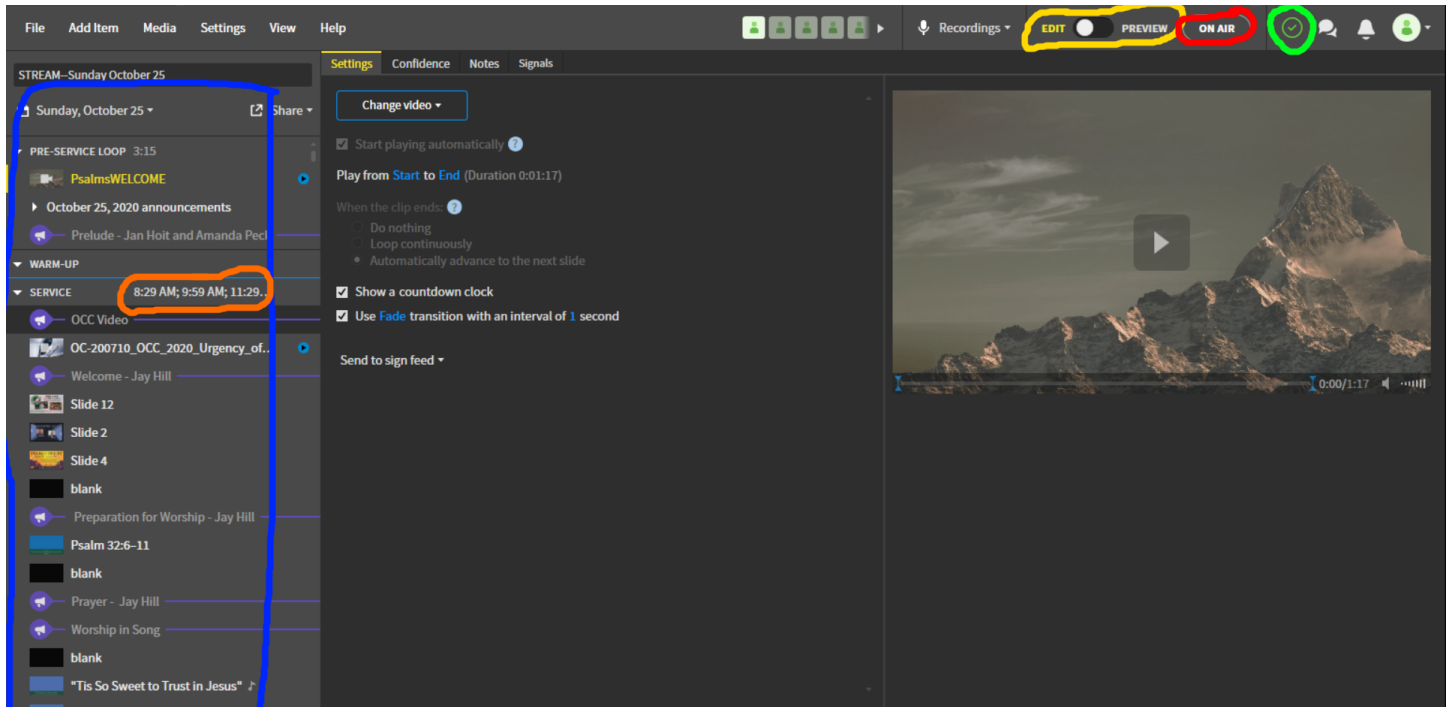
File Add Item Media Settings View Help

Recordings

EDIT PREVIEW ON AIR

STREAM–Sunday October 25

Sunday, October 25

Share

PRE-SERVICE LOOP 3:15

PsalmsWELCOME

October 25, 2020 announcements

Prelude - Jan Hoit and Amanda Pec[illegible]

WARM-UP

SERVICE 8:29 AM; 9:59 AM; 11:29...

OCC Video

OC-200710_OCC_2020_Urgency_of...

Welcome - Jay Hill

Slide 12

Slide 2

Slide 4

blank

Preparation for Worship - Jay Hill

Psalm 32:6–11

blank

Prayer - Jay Hill

Worship in Song

blank

"Tis So Sweet to Trust in Jesus"

Settings Confidence Notes Signals

Change video

Start playing automatically

Play from Start to End (Duration 0:01:17)

When the clip ends:

Do nothing

Loop continuously

Automatically advance to the next slide

Show a countdown clock

Use Fade transition with an interval of 1 second

Send to sign feed

0:00/1:17